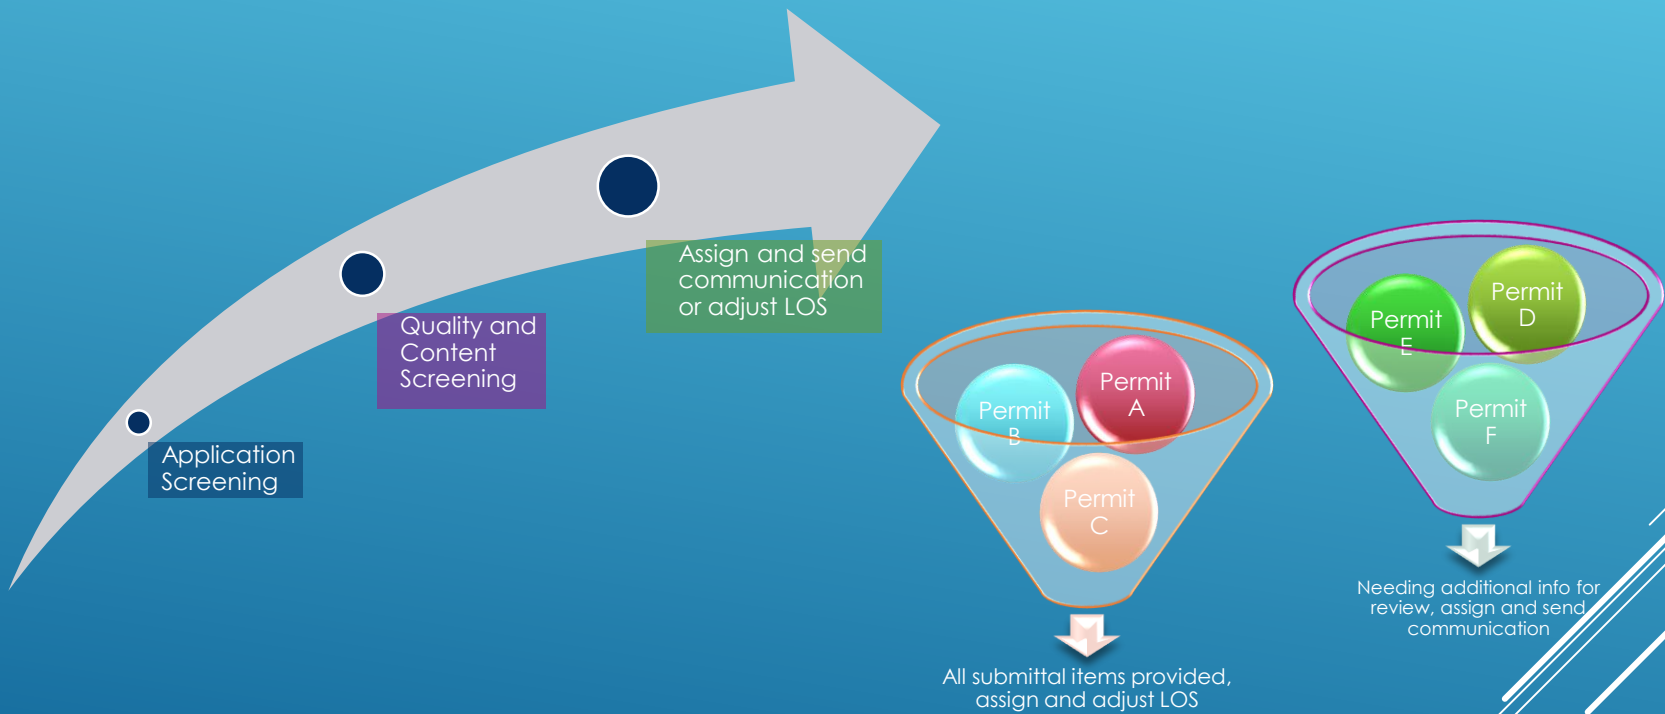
Application Screening

Quality and Content Screening

Assign and send communication or adjust LOS

Permit B

Permit A

Permit C

All submittal items provided, assign and adjust LOS

Permit E

Permit D

Permit F

Needing additional info for review, assign and send communication